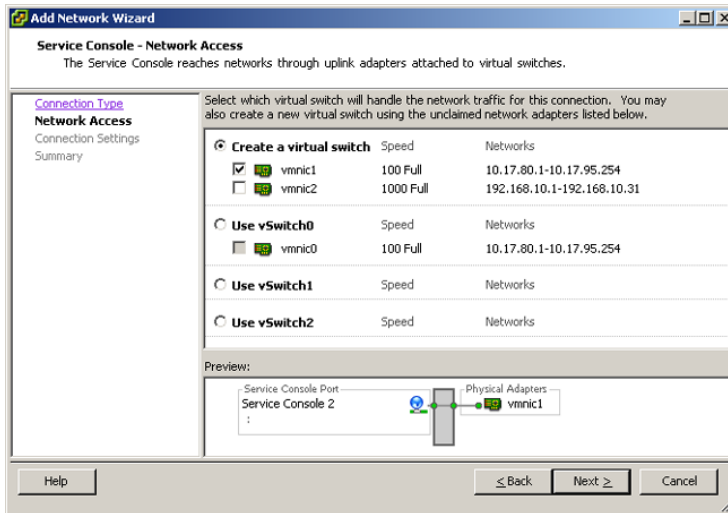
Add Network Wizard

Service Console - Network Access
The Service Console reaches networks through uplink adapters attached to virtual switches.

Connection Type
Network Access
Connection Settings
Summary

Select which virtual switch will handle the network traffic for this connection. You may also create a new virtual switch using the unclaimed network adapters listed below.

| | Speed | Networks |
|---|---|---|
| Create a virtual switch | Speed | Networks |
| vmnic1 | 100 Full | 10.17.80.1-10.17.95.254 |
| vmnic2 | 1000 Full | 192.168.10.1-192.168.10.31 |
| Use vSwitch0 | Speed | Networks |
| vmnic0 | 100 Full | 10.17.80.1-10.17.95.254 |
| Use vSwitch1 | Speed | Networks |
| Use vSwitch2 | Speed | Networks |

Preview:
Service Console Port
Service Console 2
:
Physical Adapters
vmnic1

Help
< Back
Next >
Cancel